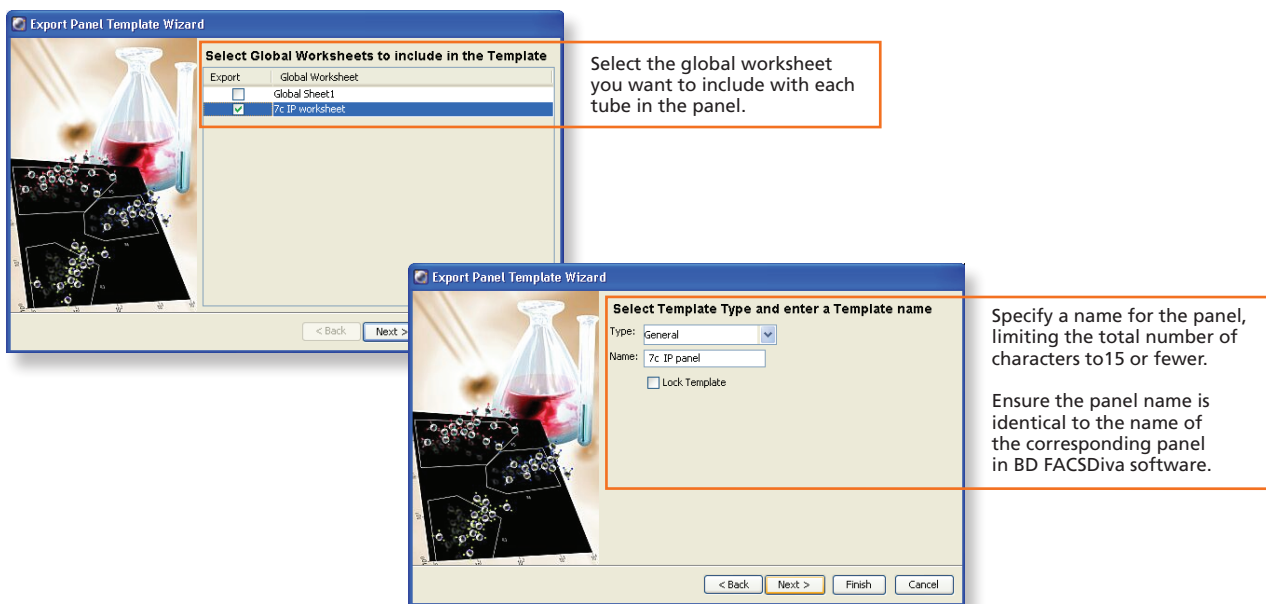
Export Panel Template Wizard

Select Global Worksheets to include in the Template

| Export | Global Worksheet |
|---|---|
| ☐ | Global Sheet1 |
| ☑ | 7c IP worksheet |

< Back Next >

Select the global worksheet you want to include with each tube in the panel.

Export Panel Template Wizard

Select Template Type and enter a Template name

Type: General

Name: 7c IP panel

Lock Template

< Back Next > Finish Cancel

Specify a name for the panel, limiting the total number of characters to15 or fewer.

Ensure the panel name is identical to the name of the corresponding panel in BD FACSDiva software.